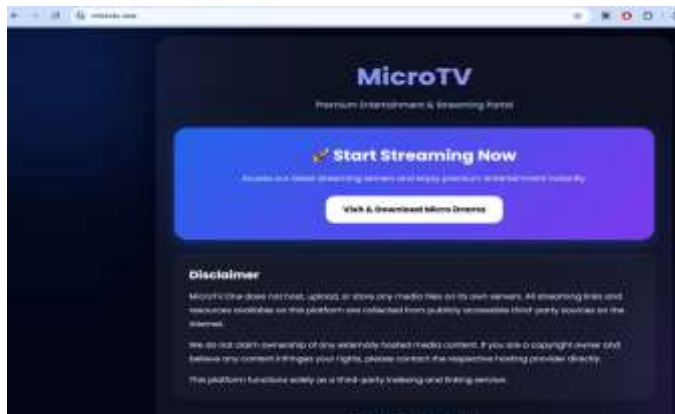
MicroTV

Premium Entertainment & Streaming Portal

🚀 Start Streaming Now

Access our latest streaming servers and enjoy premium entertainment instantly.

Visit & Download Micro Drama

Disclaimer

MicroTV.One does not host, upload, or store any media files on its own servers. All streaming links and resources available on this platform are collected from publicly accessible third-party sources on the internet.

We do not claim ownership of any externally hosted media content. If you are a copyright owner and believe any content infringes your rights, please contact the respective hosting provider directly.

This platform functions solely as a third-party indexing and linking service.